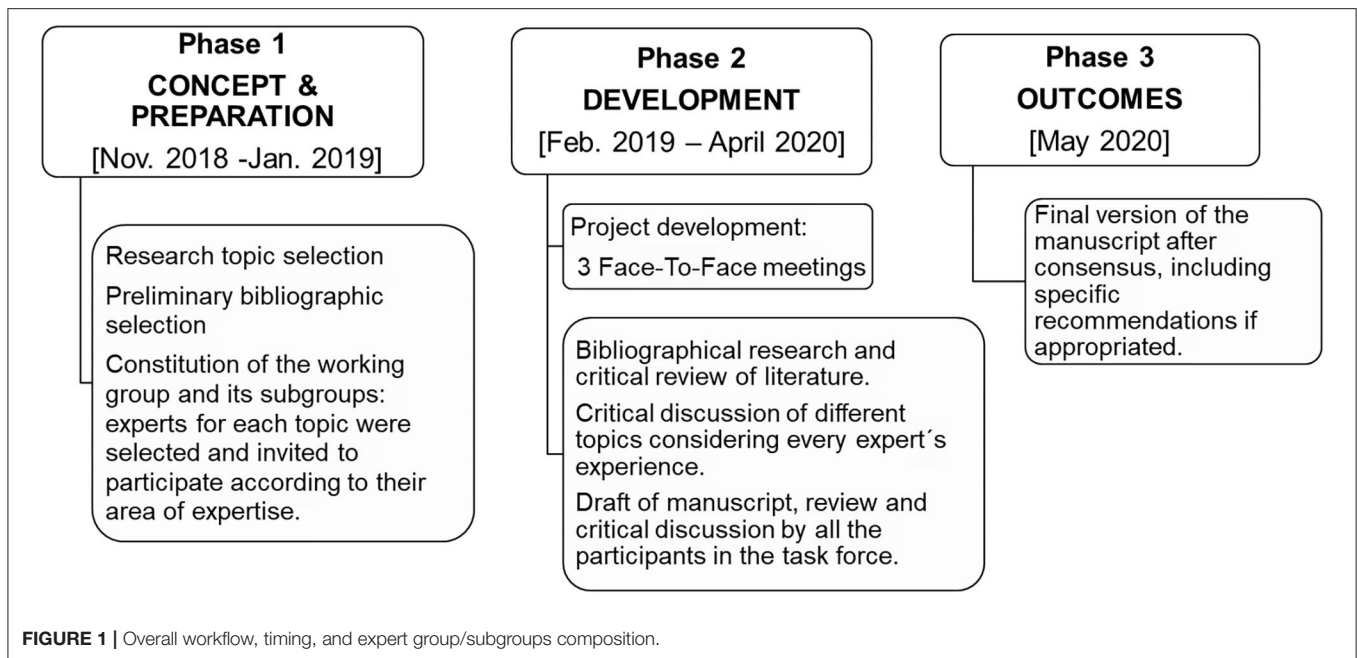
Phase 1
CONCEPT & PREPARATION
[Nov. 2018 -Jan. 2019]

Research topic selection

Preliminary bibliographic selection

Constitution of the working group and its subgroups: experts for each topic were selected and invited to participate according to their area of expertise.

Phase 2
DEVELOPMENT
[Feb. 2019 – April 2020]

Project development:

3 Face-To-Face meetings

Bibliographical research and critical review of literature.

Critical discussion of different topics considering every expert´s experience.

Draft of manuscript, review and critical discussion by all the participants in the task force.

Phase 3
OUTCOMES
[May 2020]

Final version of the manuscript after consensus, including specific recommendations if appropriated.

FIGURE 1 | Overall workflow, timing, and expert group/subgroups composition.